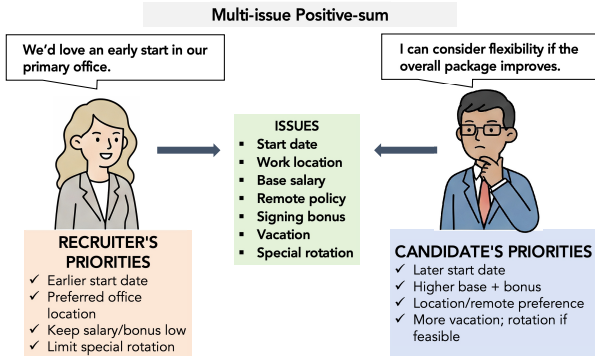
Multi-issue Positive-sum

We'd love an early start in our primary office.

I can consider flexibility if the overall package improves.

ISSUES
▪ Start date
▪ Work location
▪ Base salary
▪ Remote policy
▪ Signing bonus
▪ Vacation
▪ Special rotation

RECRUITER'S PRIORITIES
✓ Earlier start date
✓ Preferred office location
✓ Keep salary/bonus low
✓ Limit special rotation

CANDIDATE'S PRIORITIES
✓ Later start date
✓ Higher base + bonus
✓ Location/remote preference
✓ More vacation; rotation if feasible